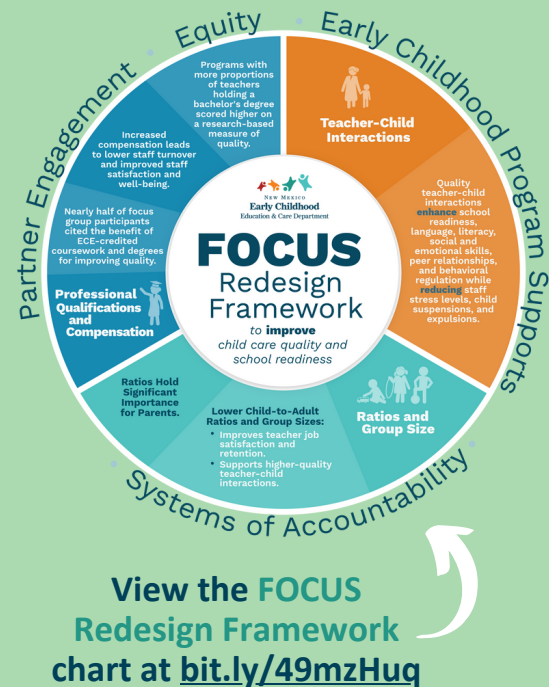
Equity

Early Childhood Program Supports

Partner Engagement

Systems of Accountability

NEW MEXICO
Early Childhood
Education & Care Department

FOCUS
Redesign
Framework
to improve child care quality and school readiness

Teacher-Child Interactions

Quality teacher-child interactions enhance school readiness, language, literacy, social and emotional skills, peer relationships, and behavioral regulation while reducing staff stress levels, child suspensions, and expulsions.

Ratios and Group Size

Lower Child-to-Adult Ratios and Group Sizes:
• Improves teacher job satisfaction and retention.
• Supports higher-quality teacher-child interactions.

Ratios Hold Significant Importance for Parents.

Professional Qualifications and Compensation

Nearly half of focus group participants cited the benefit of ECE-credited coursework and degrees for improving quality.

Increased compensation leads to lower staff turnover and improved staff satisfaction and well-being.

Programs with more proportions of teachers holding a bachelor's degree scored higher on a research-based measure of quality.

View the FOCUS Redesign Framework chart at bit.ly/49mzHuq